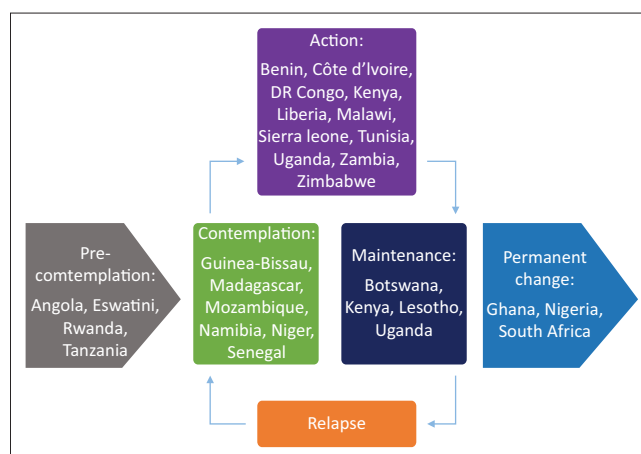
Action:
Benin, Côte d'Ivoire, DR Congo, Kenya, Liberia, Malawi, Sierra leone, Tunisia, Uganda, Zambia, Zimbabwe

Pre-comtemplation:
Angola, Eswatini, Rwanda, Tanzania

Contemplation:
Guinea-Bissau, Madagascar, Mozambique, Namibia, Niger, Senegal

Maintenance:
Botswana, Kenya, Lesotho, Uganda

Permanent change:
Ghana, Nigeria, South Africa

Relapse